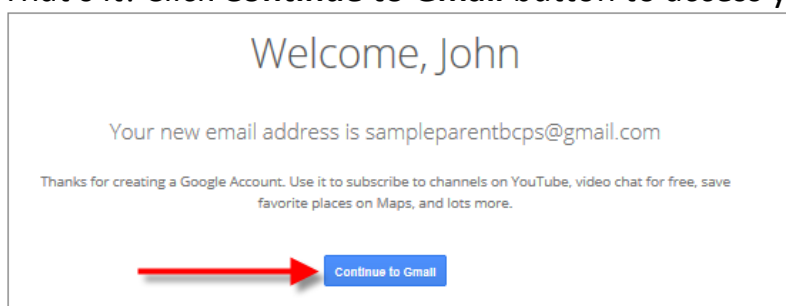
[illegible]

Welcome, John

Your new email address is sampleparentbcps@gmail.com

Thanks for creating a Google Account. Use it to subscribe to channels on YouTube, video chat for free, save favorite places on Maps, and lots more.

Continue to Gmail